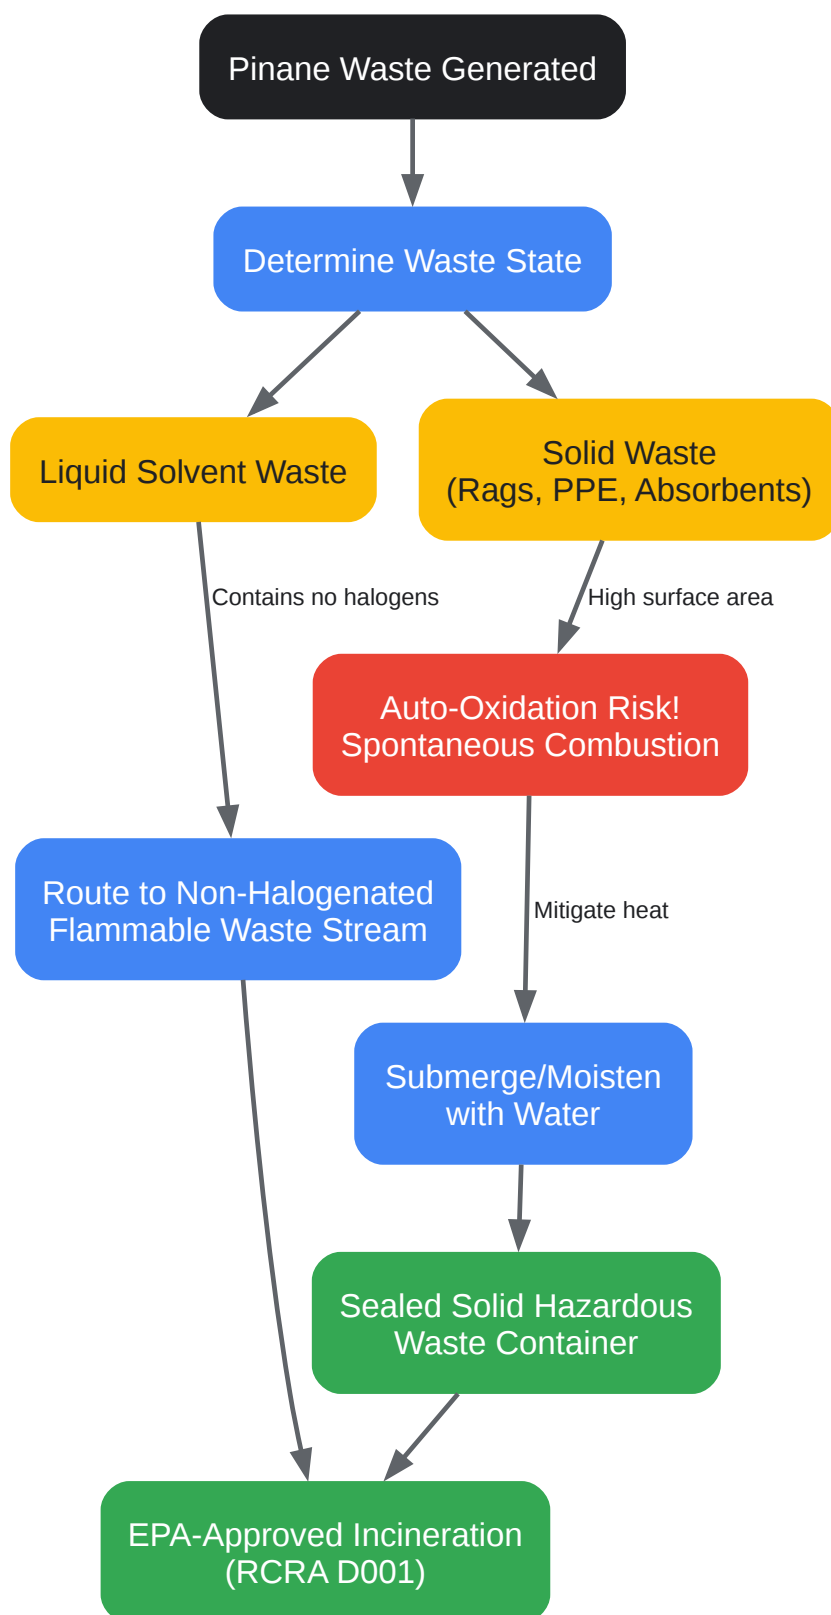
Pinane Waste Generated

Determine Waste State

Liquid Solvent Waste

Solid Waste
(Rags, PPE, Absorbents)

Contains no halogens

High surface area

Auto-Oxidation Risk!
Spontaneous Combustion

Route to Non-Halogenated Flammable Waste Stream

Mitigate heat

Submerge/Moisten with Water

Sealed Solid Hazardous Waste Container

EPA-Approved Incineration
(RCRA D001)